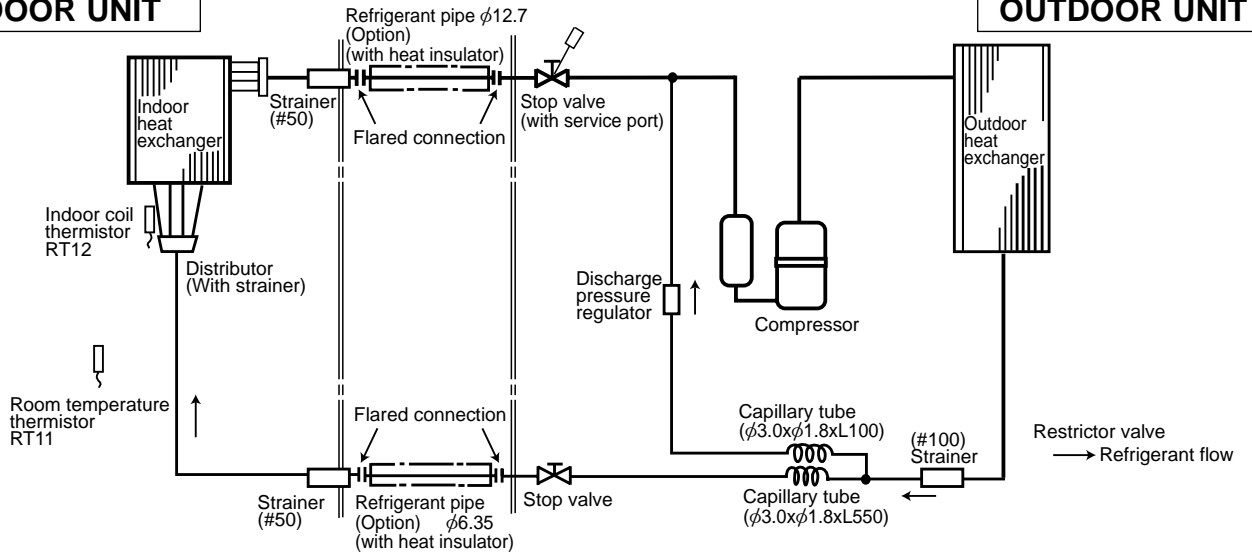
DOOR UNIT

OUTDOOR UNIT

Refrigerant pipe $\phi12.7$ (Option) (with heat insulator)

Indoor heat exchanger

Strainer (#50)

Flared connection

Stop valve (with service port)

Outdoor heat exchanger

Indoor coil thermistor RT12

Distributor (With strainer)

Discharge pressure regulator

Compressor

Room temperature thermistor RT11

Flared connection

Capillary tube ($\phi3.0x\phi1.8xL100$)

(#100) Strainer

Restrictor valve

Refrigerant flow

Strainer (#50)

Refrigerant pipe (Option) $\phi6.35$ (with heat insulator)

Stop valve

Capillary tube ($\phi3.0x\phi1.8xL550$)